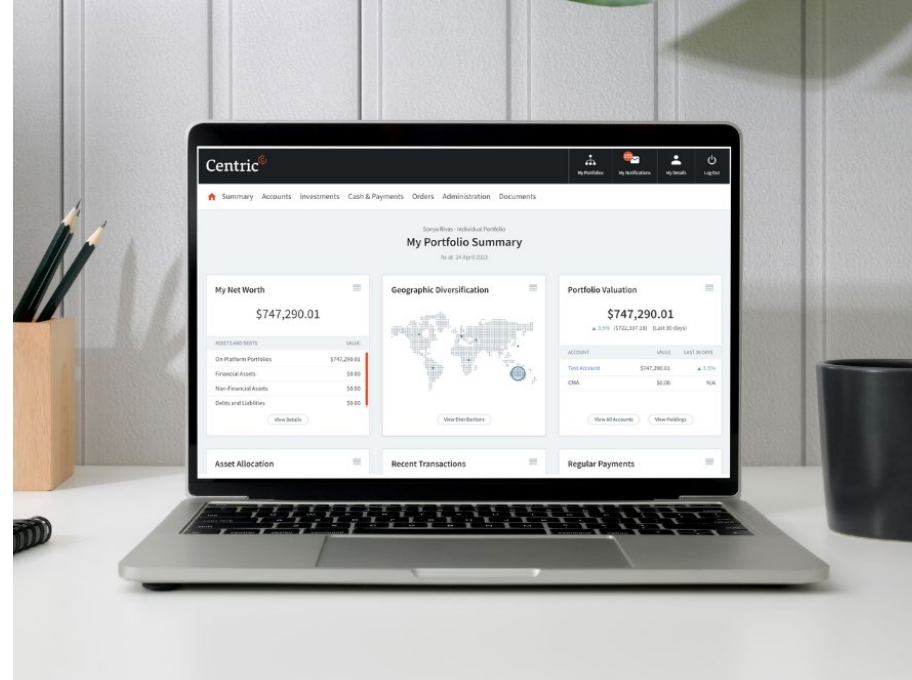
Centric©

My Portfolios My Notifications My Details Log Out

Summary Accounts Investments Cash & Payments Orders Administration Documents

Sonya Rivas - Individual Portfolio
My Portfolio Summary
As at 24 April 2023

My Net Worth
$747,290.01

| ASSETS AND DEBTS | VALUE |
|---|---|
| On Platform Portfolios | $747,290.01 |
| Financial Assets | $0.00 |
| Non-Financial Assets | $0.00 |
| Debts and Liabilities | $0.00 |

View Details

Geographic Diversification

View Distributions

Portfolio Valuation
$747,290.01
▲ 3.5% ($722,337.18) (Last 30 days)

| ACCOUNT | VALUE | LAST 30 DAYS |
|---|---|---|
| Test Account | $747,290.01 | ▲ 3.5% |
| CMA | $0.00 | N/A |

View All Accounts View Holdings

Asset Allocation

Recent Transactions

Regular Payments